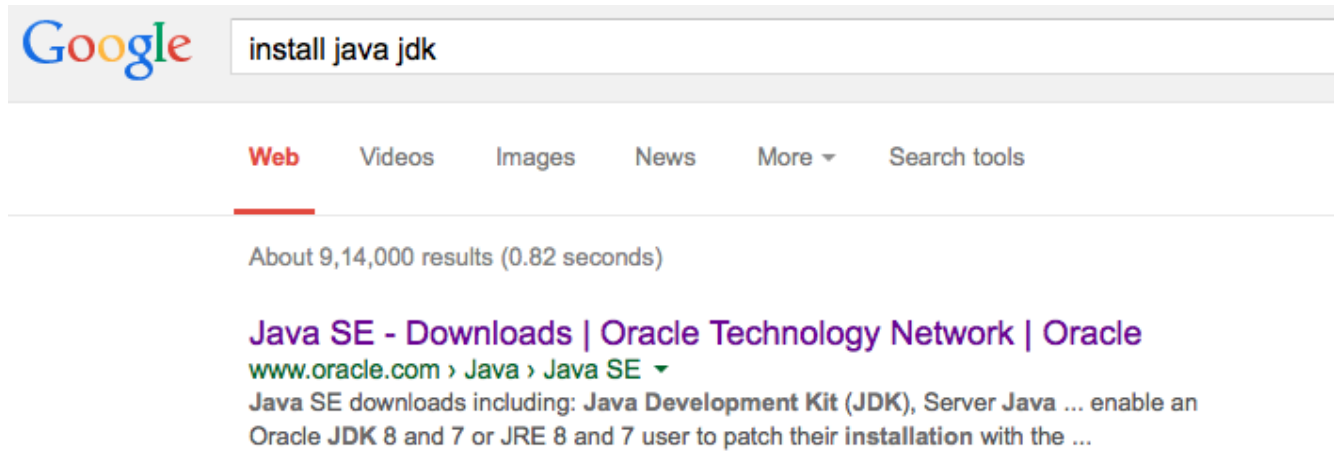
Google

install java jdk

Web Videos Images News More Search tools

About 9,14,000 results (0.82 seconds)

Java SE - Downloads | Oracle Technology Network | Oracle
www.oracle.com › Java › Java SE
Java SE downloads including: Java Development Kit (JDK), Server Java ... enable an Oracle JDK 8 and 7 or JRE 8 and 7 user to patch their installation with the ...